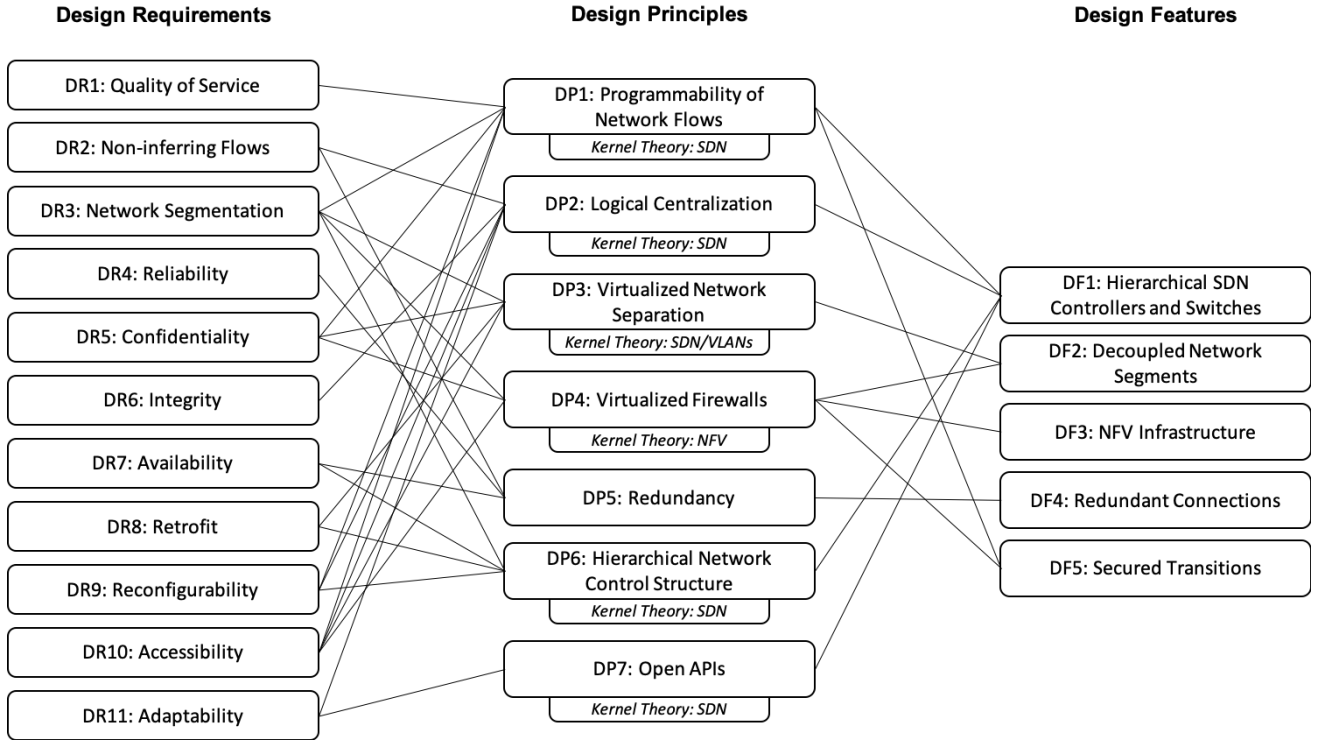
Design Requirements

Design Principles

Design Features

DR1: Quality of Service

DR2: Non-inferring Flows

DR3: Network Segmentation

DR4: Reliability

DR5: Confidentiality

DR6: Integrity

DR7: Availability

DR8: Retrofit

DR9: Reconfigurability

DR10: Accessibility

DR11: Adaptability

DP1: Programmability of Network Flows

Kernel Theory: SDN

DP2: Logical Centralization

Kernel Theory: SDN

DP3: Virtualized Network Separation

Kernel Theory: SDN/VLANs

DP4: Virtualized Firewalls

Kernel Theory: NFV

DP5: Redundancy

DP6: Hierarchical Network Control Structure

Kernel Theory: SDN

DP7: Open APIs

Kernel Theory: SDN

DF1: Hierarchical SDN Controllers and Switches

DF2: Decoupled Network Segments

DF3: NFV Infrastructure

DF4: Redundant Connections

DF5: Secured Transitions